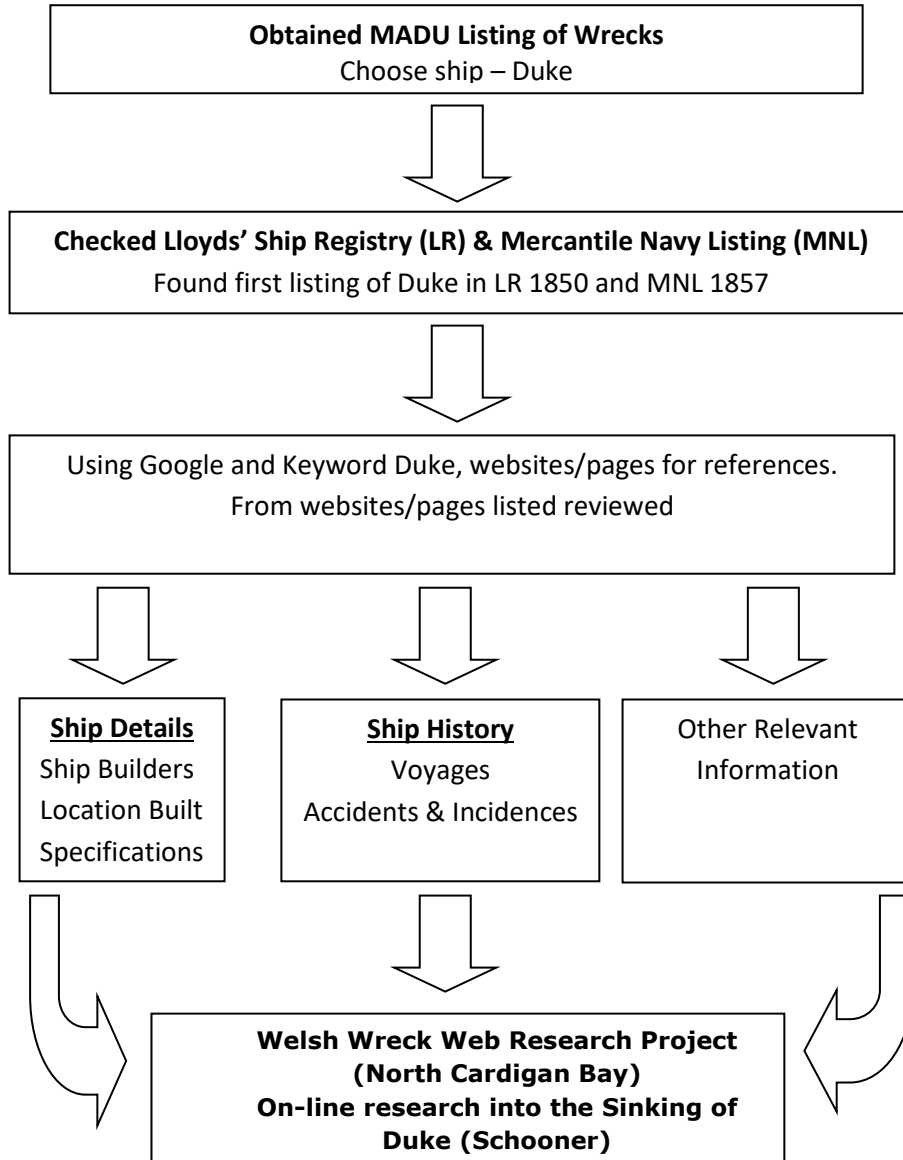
**Obtained MADU Listing of Wrecks**
Choose ship – Duke

**Checked Lloyds' Ship Registry (LR) & Mercantile Navy Listing (MNL)**
Found first listing of Duke in LR 1850 and MNL 1857

Using Google and Keyword Duke, websites/pages for references. From websites/pages listed reviewed

**Ship Details**
Ship Builders
Location Built
Specifications

**Ship History**
Voyages
Accidents & Incidences

Other Relevant Information

**Welsh Wreck Web Research Project (North Cardigan Bay)**
**On-line research into the Sinking of Duke (Schooner)**